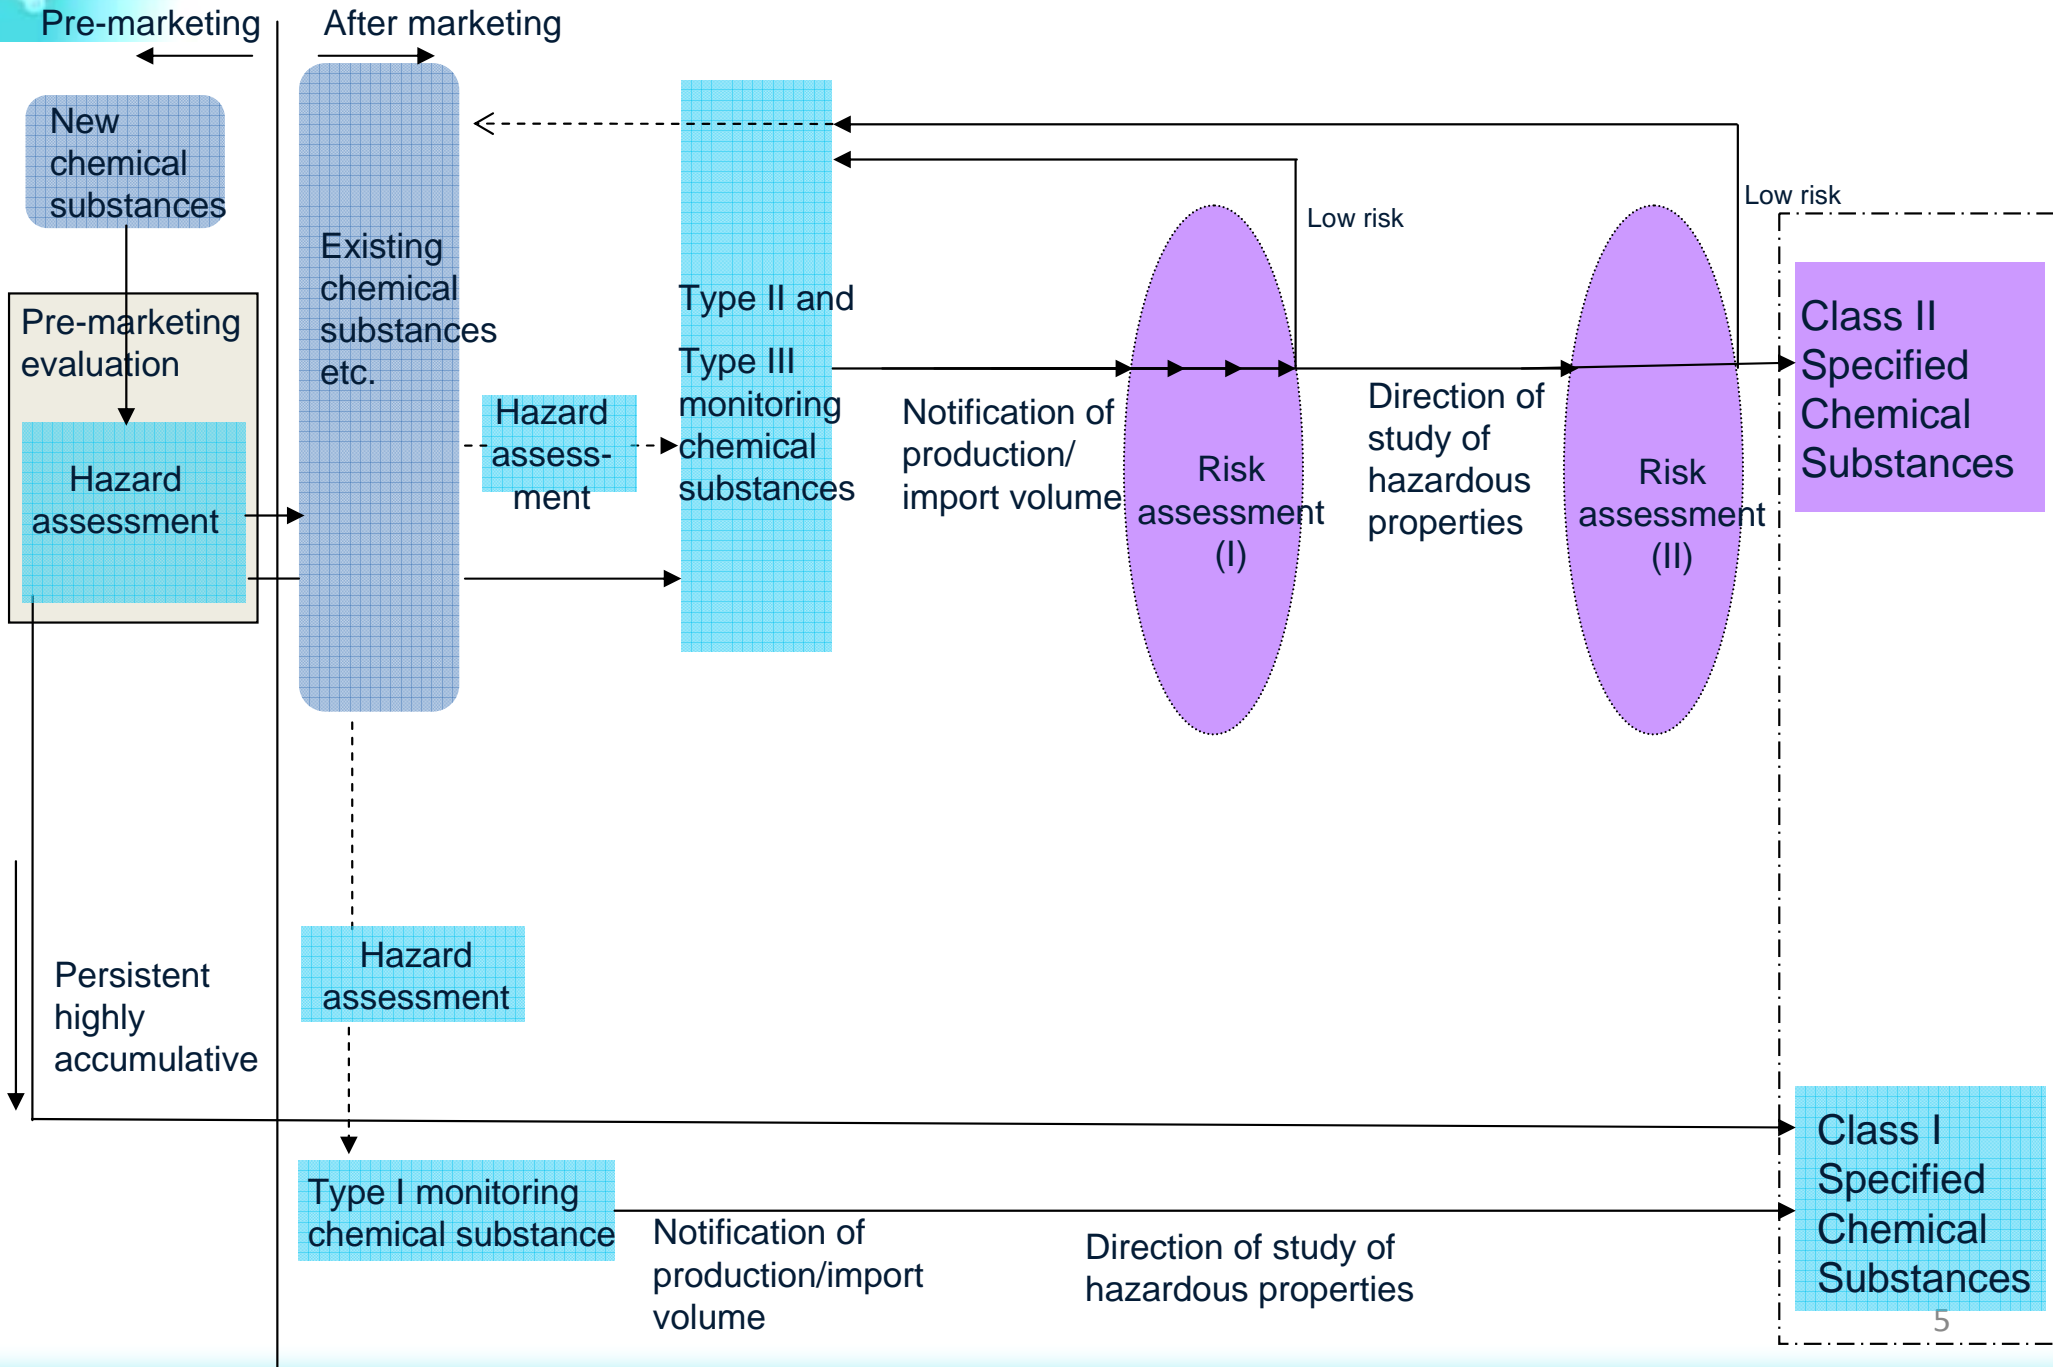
Pre-marketing

After marketing

New chemical substances

Pre-marketing evaluation

Hazard assessment

Existing chemical substances etc.

Hazard assess-ment

Type II and Type III monitoring chemical substances

Notification of production/ import volume

Low risk

Risk assessment (I)

Direction of study of hazardous properties

Low risk

Risk assessment (II)

Class II Specified Chemical Substances

Persistent highly accumulative

Hazard assessment

Type I monitoring chemical substance

Notification of production/import volume

Direction of study of hazardous properties

Class I Specified Chemical Substances

5